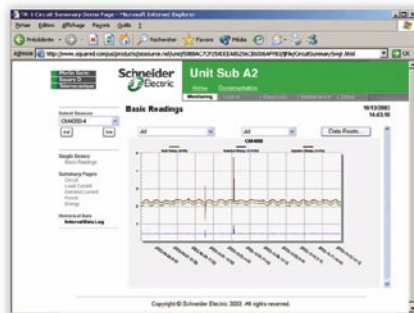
SE-1 Circuit Summary Demo Page - Microsoft Internet Explorer

Fichier Edition Affichage Favoris Outils ?

Précédente Rechercher Favoris Média

Adresse http://www.squared.com/us/products/resource.nsf/unid/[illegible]/CircuitSummary/Isap.html OK

Merlin Gerin
Square D
Telemecanique

Schneider Electric

Unit Sub A2

Home Documentation

Monitoring Control Diagnostic Maintenance Setup

Basic Readings

10/13/2003
14:43:10

Select Devices
CM4000-4

Single Device
Basic Readings

Summary Pages
Circuit
Load Current
Demand Current
Power
Energy

Historical Data
Interval Data Log

All

All

Data Points...

CM4000

Copyright © Schneider Electric 2003. All rights reserved.